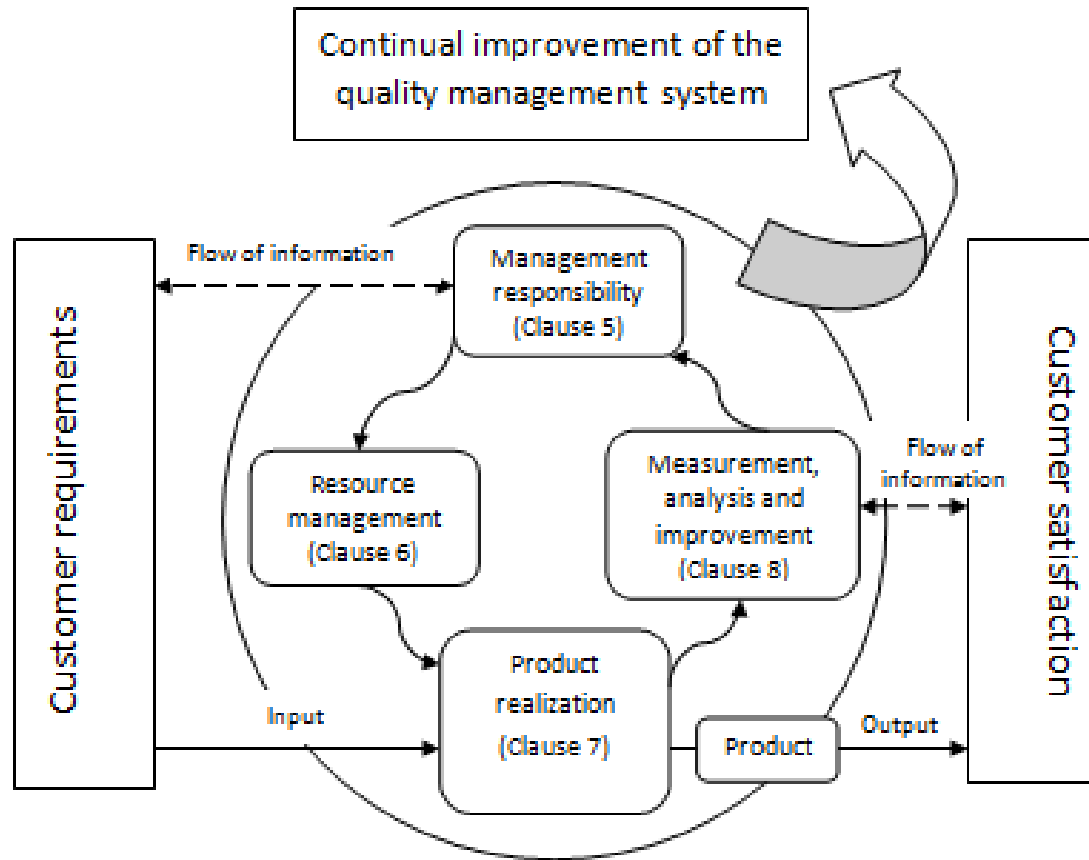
Continual improvement of the quality management system

Customer requirements

Flow of information

Management responsibility (Clause 5)

Resource management (Clause 6)

Measurement, analysis and improvement (Clause 8)

Flow of information

Customer satisfaction

Product realization (Clause 7)

Input

Product

Output